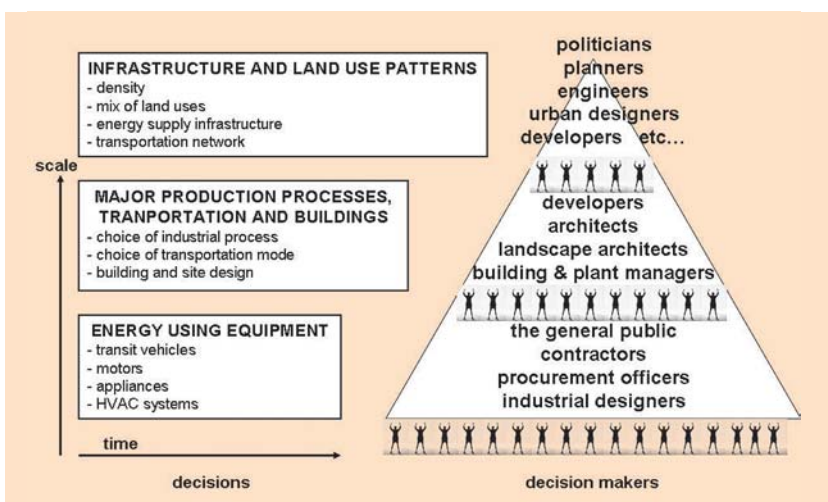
INFRASTRUCTURE AND LAND USE PATTERNS
- density
- mix of land uses
- energy supply infrastructure
- transportation network

MAJOR PRODUCTION PROCESSES, TRANPORTATION AND BUILDINGS
- choice of industrial process
- choice of transportation mode
- building and site design

ENERGY USING EQUIPMENT
- transit vehicles
- motors
- appliances
- HVAC systems

scale

time

decisions

politicians
planners
engineers
urban designers
developers etc…

developers
architects
landscape architects
building & plant managers

the general public
contractors
procurement officers
industrial designers

decision makers